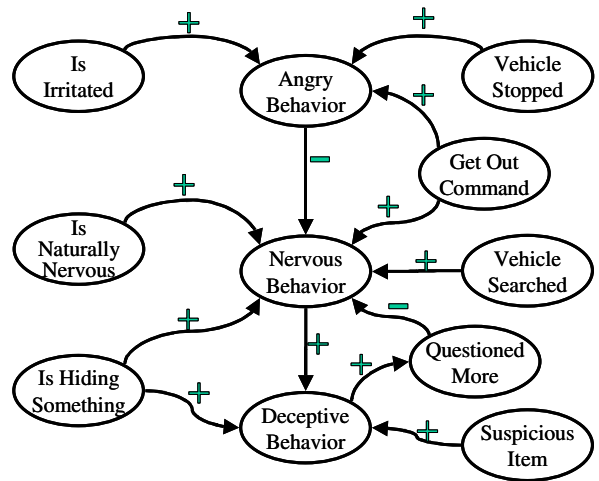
+
+
Is Irritated
Angry Behavior
Vehicle Stopped
+
−
Get Out Command
+
+
Is Naturally Nervous
Nervous Behavior
+
Vehicle Searched
+
−
+
+
Questioned More
Is Hiding Something
+
+
Deceptive Behavior
+
Suspicious Item